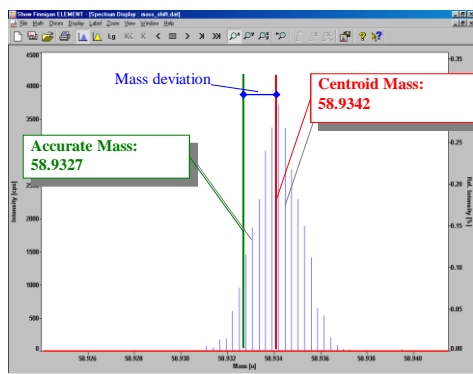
Show Finnigan ELEMENT - [Spectrum Display - mass_shift.dat]

File Math Shows Display Label Zoom View Window Help

Lg

Mass deviation

Centroid Mass: 58.9342

Accurate Mass: 58.9327

4500
4000
3500
3000
2500
2000
1500
1000
500
0

Intensity [cps]

0.35
0.30
0.25
0.20
0.15
0.10
0.05
0.00

Rel. Intensity [%]

58.926 58.928 58.930 58.932 58.934 58.936 58.938 58.940

Mass [u]